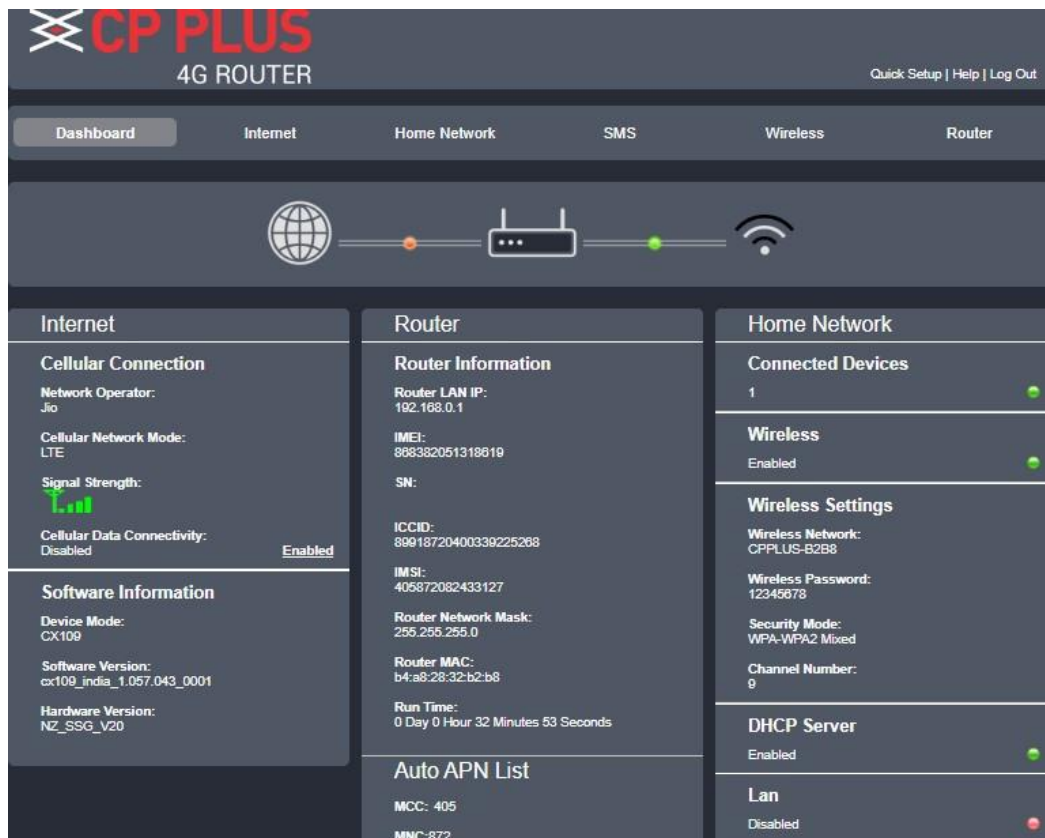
CP PLUS
4G ROUTER

Quick Setup | Help | Log Out

Dashboard Internet Home Network SMS Wireless Router

Internet

Cellular Connection

Network Operator:
Jio

Cellular Network Mode:
LTE

Signal Strength:

Cellular Data Connectivity:
Disabled
Enabled

Software Information

Device Mode:
CX109

Software Version:
cx109_india_1.057.043_0001

Hardware Version:
NZ_SSG_V20

Router

Router Information

Router LAN IP:
192.168.0.1

IMEI:
868382051318619

SN:

ICCID:
89918720400339225268

IMSI:
405872082433127

Router Network Mask:
255.255.255.0

Router MAC:
b4:a8:28:32:b2:b8

Run Time:
0 Day 0 Hour 32 Minutes 53 Seconds

Auto APN List

MCC: 405

MNC:872

Home Network

Connected Devices

1

Wireless

Enabled

Wireless Settings

Wireless Network:
CPPLUS-B2B8

Wireless Password:
12345678

Security Mode:
WPA-WPA2 Mixed

Channel Number:
9

DHCP Server

Enabled

Lan

Disabled